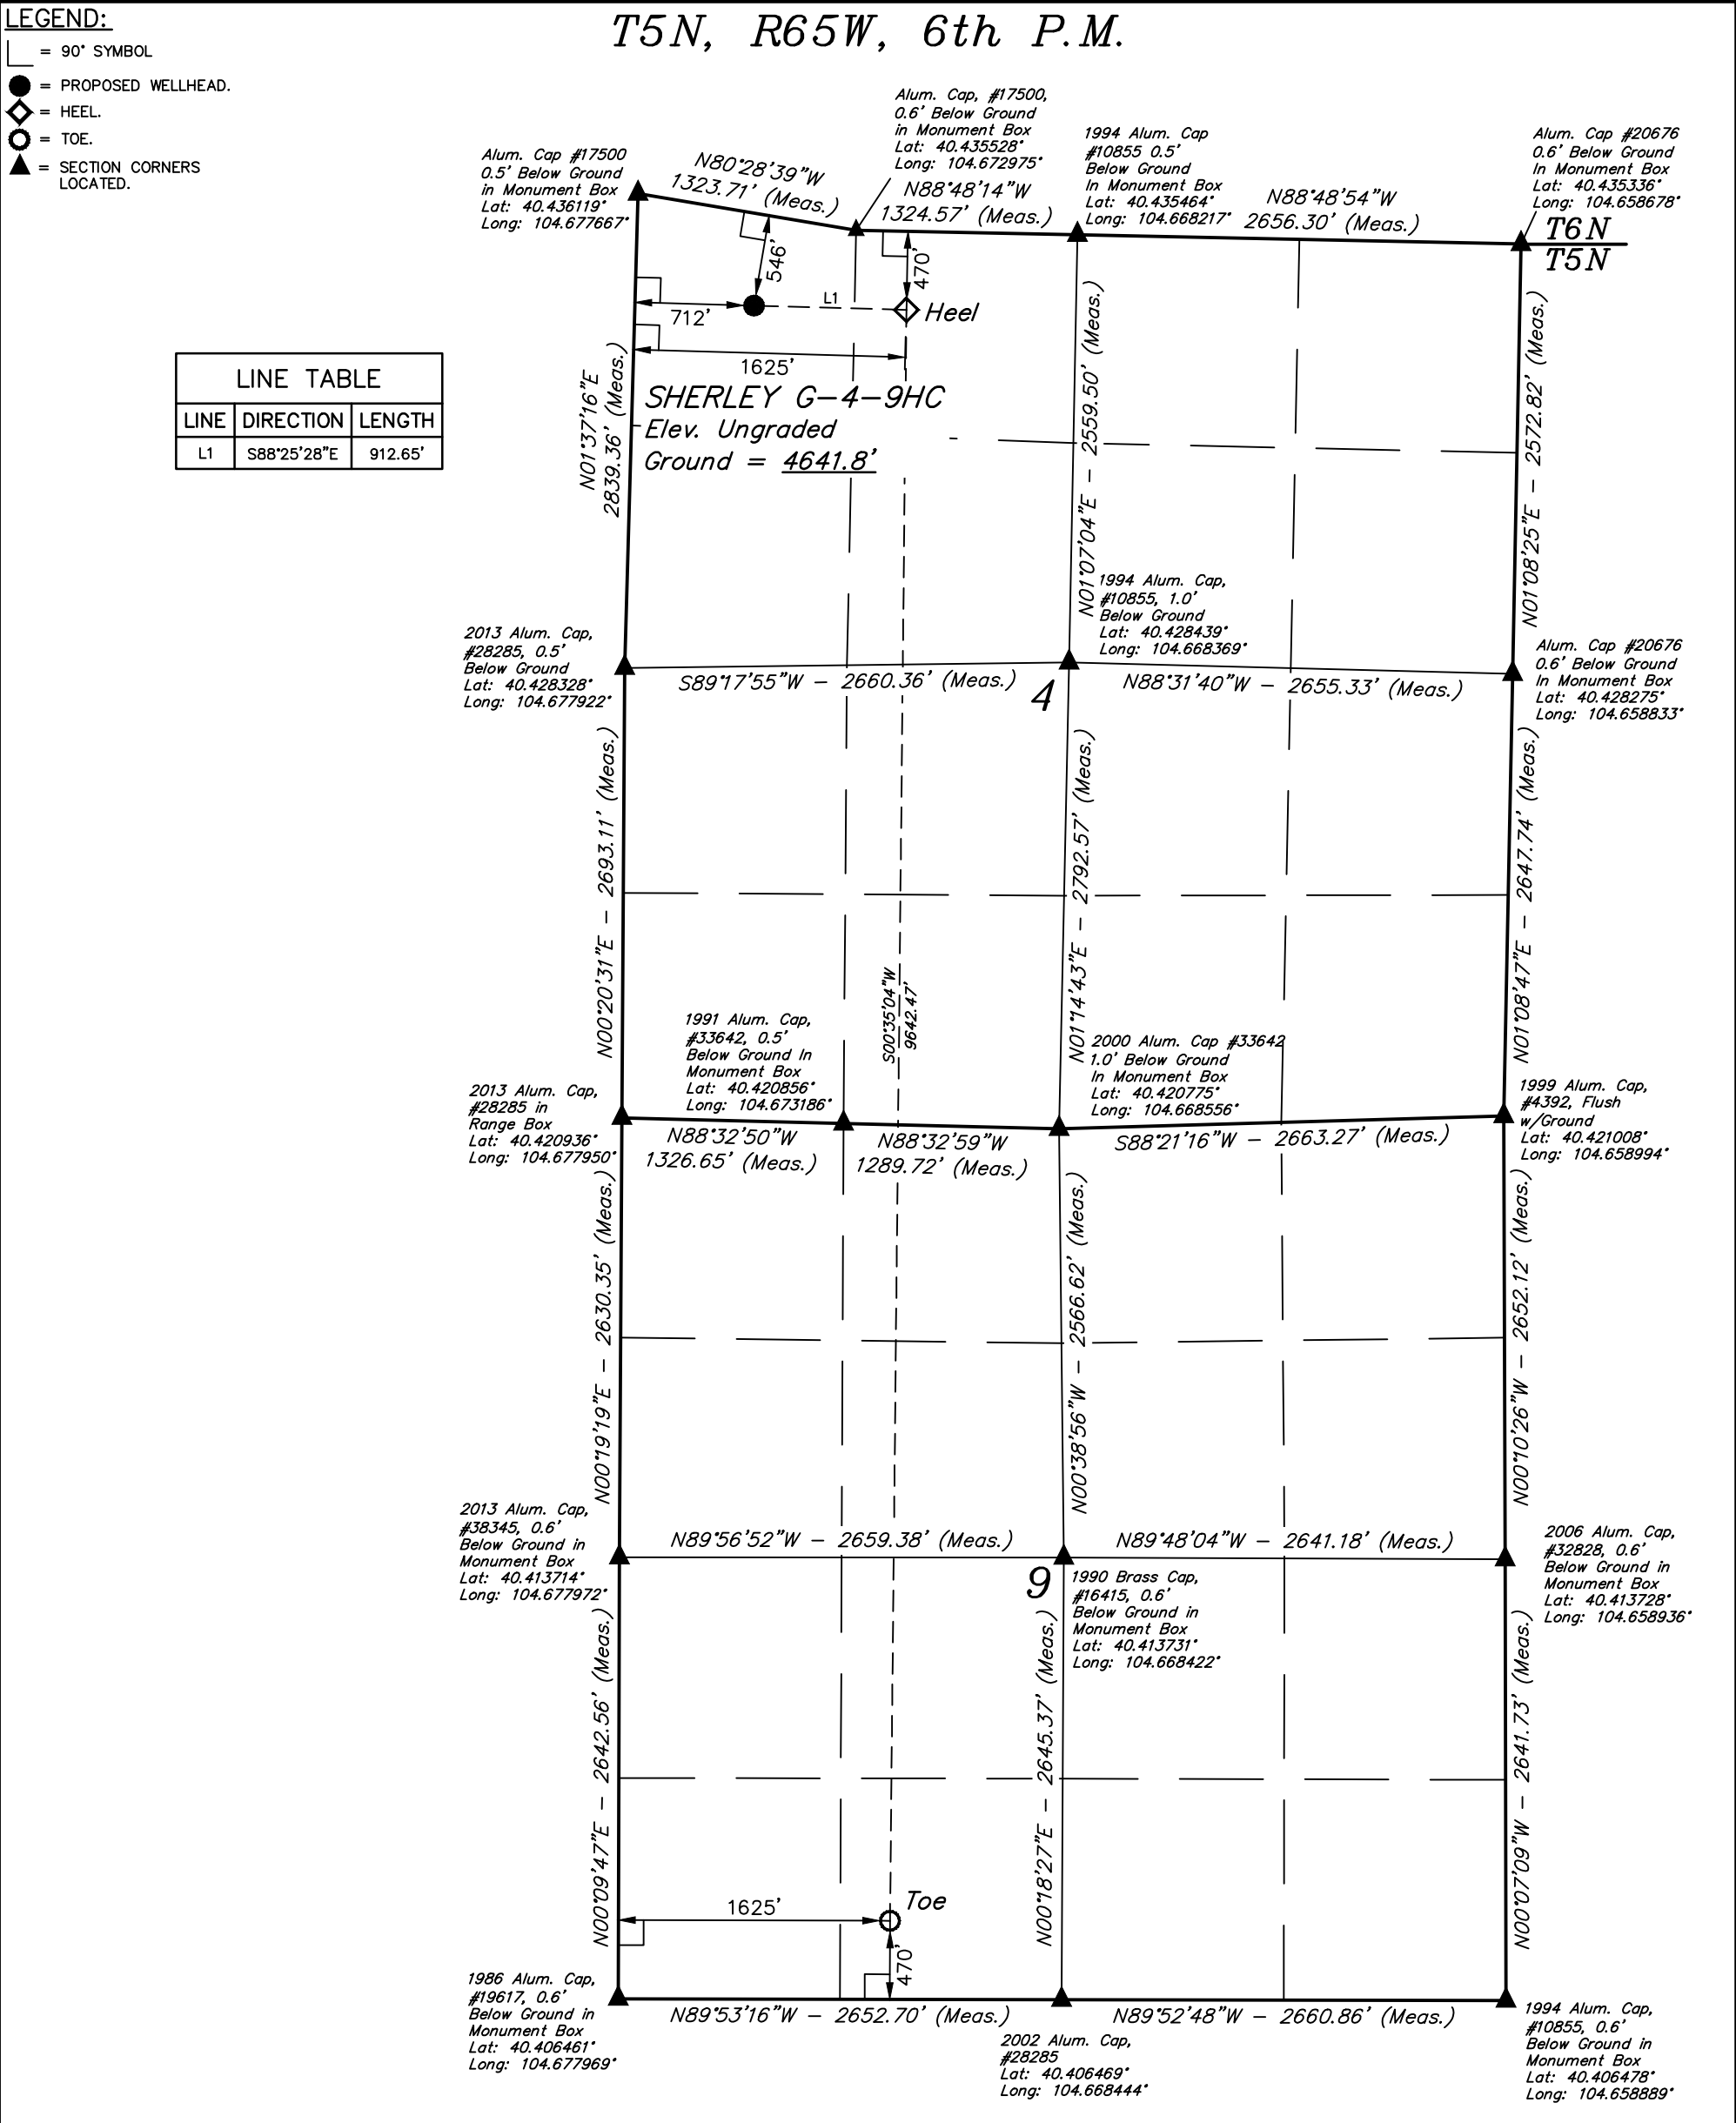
LEGEND:
= 90° SYMBOL
= PROPOSED WELLHEAD.
= HEEL.
= TOE.
= SECTION CORNERS LOCATED.

T5N, R65W, 6th P.M.

| LINE TABLE | | |
|---|---|---|
| LINE | DIRECTION | LENGTH |
| L1 | S88°25'28"E | 912.65' |

Alum. Cap #17500 0.5' Below Ground in Monument Box Lat: 40.436119° Long: 104.677667°

N80°28'39"W 1323.71' (Meas.)

Alum. Cap, #17500, 0.6' Below Ground in Monument Box Lat: 40.435528° Long: 104.672975°

N88°48'14"W 1324.57' (Meas.)

1994 Alum. Cap #10855 0.5' Below Ground In Monument Box Lat: 40.435464° Long: 104.668217°

N88°48'54"W 2656.30' (Meas.)

Alum. Cap #20676 0.6' Below Ground In Monument Box Lat: 40.435336° Long: 104.658678°

T6N
T5N

546'
470'
712'
L1
Heel
1625'

SHERLEY G-4-9HC
Elev. Ungraded
Ground = 4641.8'

N01°37'16"E 2839.36' (Meas.)
N01°07'04"E - 2559.50' (Meas.)
N01°08'25"E - 2572.82' (Meas.)

1994 Alum. Cap, #10855, 1.0' Below Ground Lat: 40.428439° Long: 104.668369°

2013 Alum. Cap, #28285, 0.5' Below Ground Lat: 40.428328° Long: 104.677922°

S89°17'55"W - 2660.36' (Meas.)
4
N88°31'40"W - 2655.33' (Meas.)

Alum. Cap #20676 0.6' Below Ground In Monument Box Lat: 40.428275° Long: 104.658833°

N00°20'31"E - 2693.11' (Meas.)
N01°14'43"E - 2792.57' (Meas.)
N01°08'47"E - 2647.74' (Meas.)

S00°35'04"W 9642.47'

1991 Alum. Cap, #33642, 0.5' Below Ground In Monument Box Lat: 40.420856° Long: 104.673186°

2000 Alum. Cap #33642 1.0' Below Ground In Monument Box Lat: 40.420775° Long: 104.668556°

2013 Alum. Cap, #28285 in Range Box Lat: 40.420936° Long: 104.677950°

1999 Alum. Cap, #4392, Flush w/Ground Lat: 40.421008° Long: 104.658994°

N88°32'50"W 1326.65' (Meas.)
N88°32'59"W 1289.72' (Meas.)
S88°21'16"W - 2663.27' (Meas.)

N00°19'19"E - 2630.35' (Meas.)
N00°38'56"W - 2566.62' (Meas.)
N00°10'26"W - 2652.12' (Meas.)

2013 Alum. Cap, #38345, 0.6' Below Ground in Monument Box Lat: 40.413714° Long: 104.677972°

N89°56'52"W - 2659.38' (Meas.)
N89°48'04"W - 2641.18' (Meas.)

2006 Alum. Cap, #32828, 0.6' Below Ground in Monument Box Lat: 40.413728° Long: 104.658936°

9
1990 Brass Cap, #16415, 0.6' Below Ground in Monument Box Lat: 40.413731° Long: 104.668422°

N00°09'47"E - 2642.56' (Meas.)
N00°18'27"E - 2645.37' (Meas.)
N00°07'09"W - 2641.73' (Meas.)

1625'
Toe
470'

1986 Alum. Cap, #19617, 0.6' Below Ground in Monument Box Lat: 40.406461° Long: 104.677969°

N89°53'16"W - 2652.70' (Meas.)
N89°52'48"W - 2660.86' (Meas.)

2002 Alum. Cap, #28285 Lat: 40.406469° Long: 104.668444°

1994 Alum. Cap, #10855, 0.6' Below Ground in Monument Box Lat: 40.406478° Long: 104.658889°